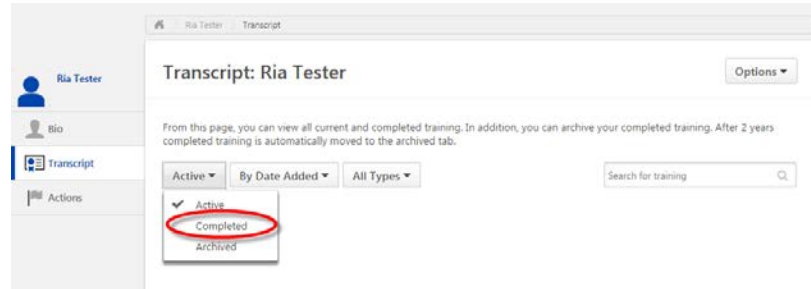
Ria Tester Transcript

Ria Tester

Bio

Transcript

Actions

Transcript: Ria Tester

Options ▾

From this page, you can view all current and completed training. In addition, you can archive your completed training. After 2 years completed training is automatically moved to the archived tab.

Active ▾

By Date Added ▾

All Types ▾

Search for training

Active

Completed

Archived